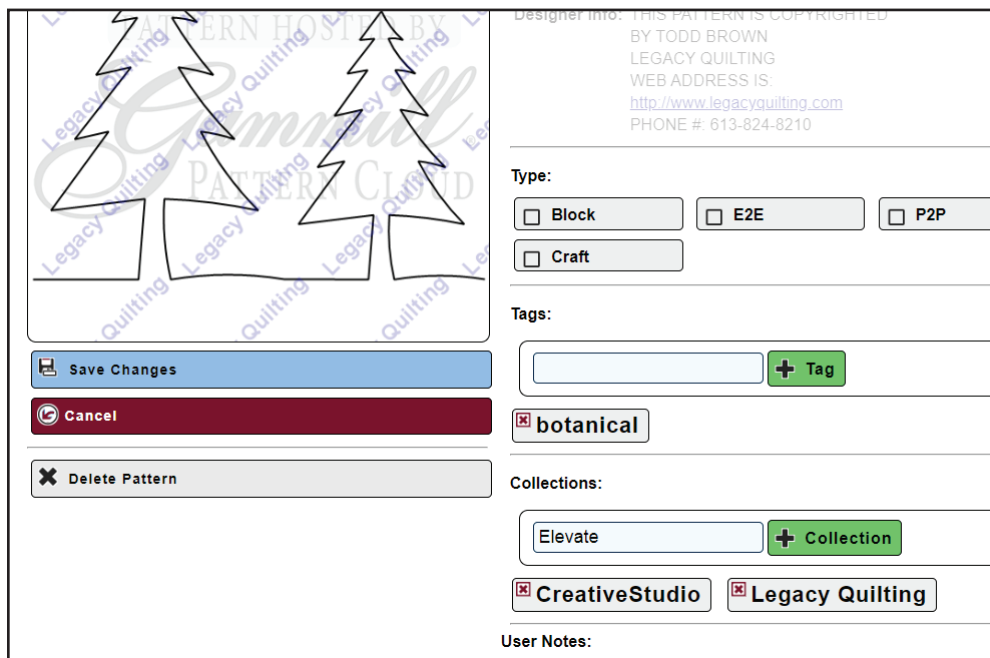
PATTERN HOSTED BY
Gammill
PATTERN CLOUD

Legacy Quilting

Designer Info: THIS PATTERN IS COPYRIGHTED BY TODD BROWN LEGACY QUILTING WEB ADDRESS IS: http://www.legacyquilting.com PHONE #: 613-824-8210

Type:

Block

E2E

P2P

Craft

Tags:

Tag

botanical

Collections:

Elevate

Collection

CreativeStudio

Legacy Quilting

User Notes:

Save Changes

Cancel

Delete Pattern